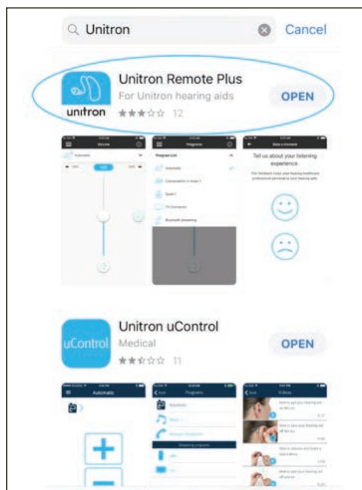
Unitron

Cancel

unitron

Unitron Remote Plus

For Unitron hearing aids

12

OPEN

Volume

Automatic

Programs

Program List

Automatic

Conversation in noise

Music

TV Connector

Bluetooth streaming

Rate a moment

Tell us about your listening experience

uControl

Unitron uControl

Medical

11

OPEN

Automatic

Programs

Videos